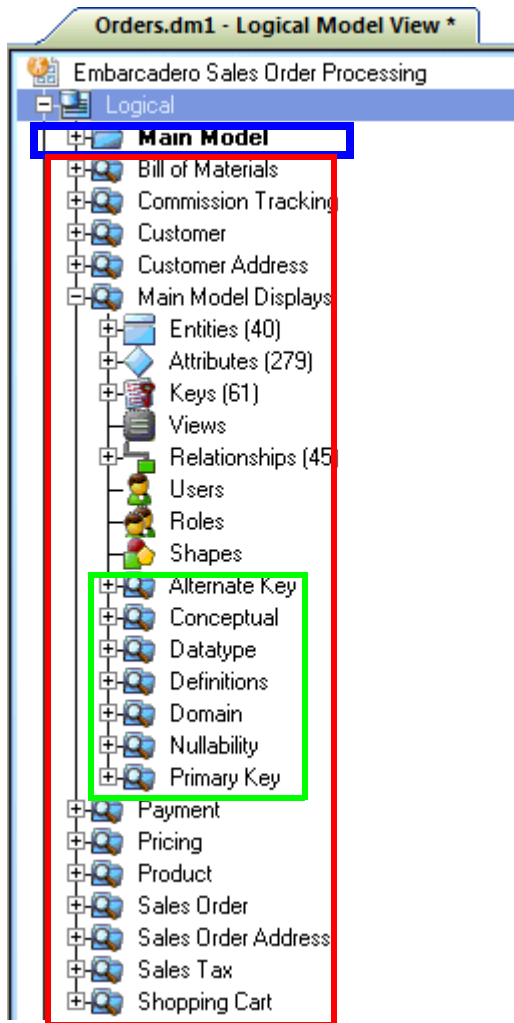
Orders.dm1 - Logical Model View *

Embarcadero Sales Order Processing
Logical
Main Model
Bill of Materials
Commission Tracking
Customer
Customer Address
Main Model Displays
Entities (40)
Attributes (279)
Keys (61)
Views
Relationships (45
Users
Roles
Shapes
Alternate Key
Conceptual
Datatype
Definitions
Domain
Nullability
Primary Key
Payment
Pricing
Product
Sales Order
Sales Order Address
Sales Tax
Shopping Cart